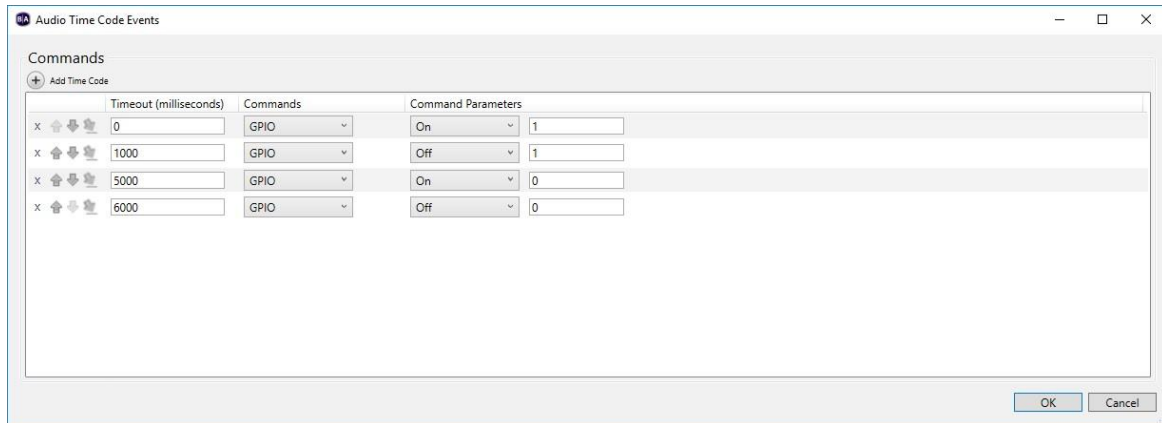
Audio Time Code Events

Commands

Add Time Code

| | Timeout (milliseconds) | Commands | Command Parameters | |
|---|---|---|---|---|
| x | 0 | GPIO | On | 1 |
| x | 1000 | GPIO | Off | 1 |
| x | 5000 | GPIO | On | 0 |
| x | 6000 | GPIO | Off | 0 |

OK Cancel